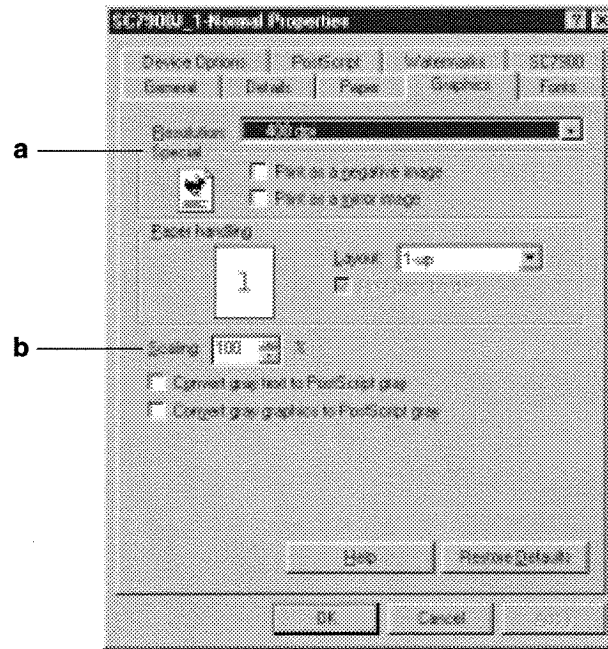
SC7000_1-Normal Properties

Device Options | PostScript | Watermarks | SC7000
General | Details | Paper | Graphics | Fonts

a

Resolution: 400 dpi

Special

Print as a negative image

Print as a mirror image

Paper handling

1

Layout: 1-up

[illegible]

b

Scaling: 100 %

Convert gray text to PostScript gray

Convert gray graphics to PostScript gray

Help

Restore Defaults

OK

Cancel

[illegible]